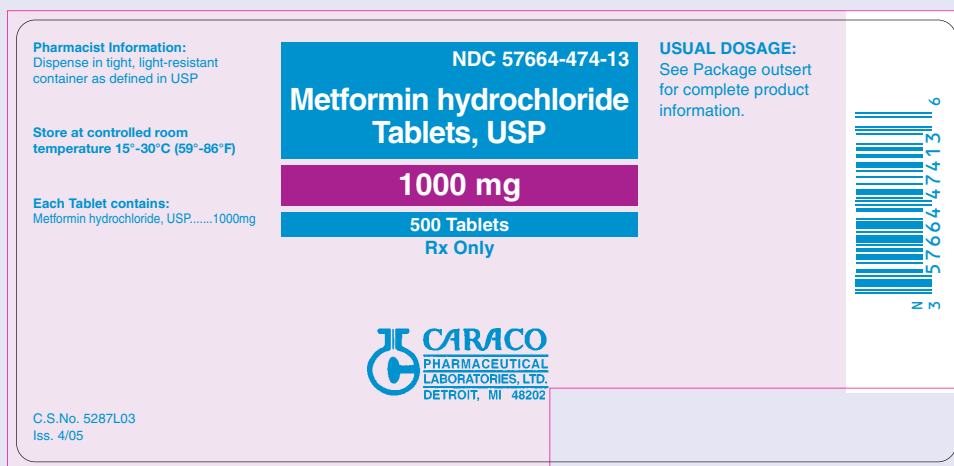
Pharmacist Information:
Dispense in tight, light-resistant container as defined in USP

Store at controlled room temperature 15°-30°C (59°-86°F)

Each Tablet contains:
Metformin hydrochloride, USP.......1000mg

C.S.No. 5287L03
Iss. 4/05

NDC 57664-474-13

Metformin hydrochloride Tablets, USP

1000 mg

500 Tablets

Rx Only

CARACO
PHARMACEUTICAL
LABORATORIES, LTD.
DETROIT, MI 48202

USUAL DOSAGE:
See Package outsert for complete product information.

N 3 57664 47413 6